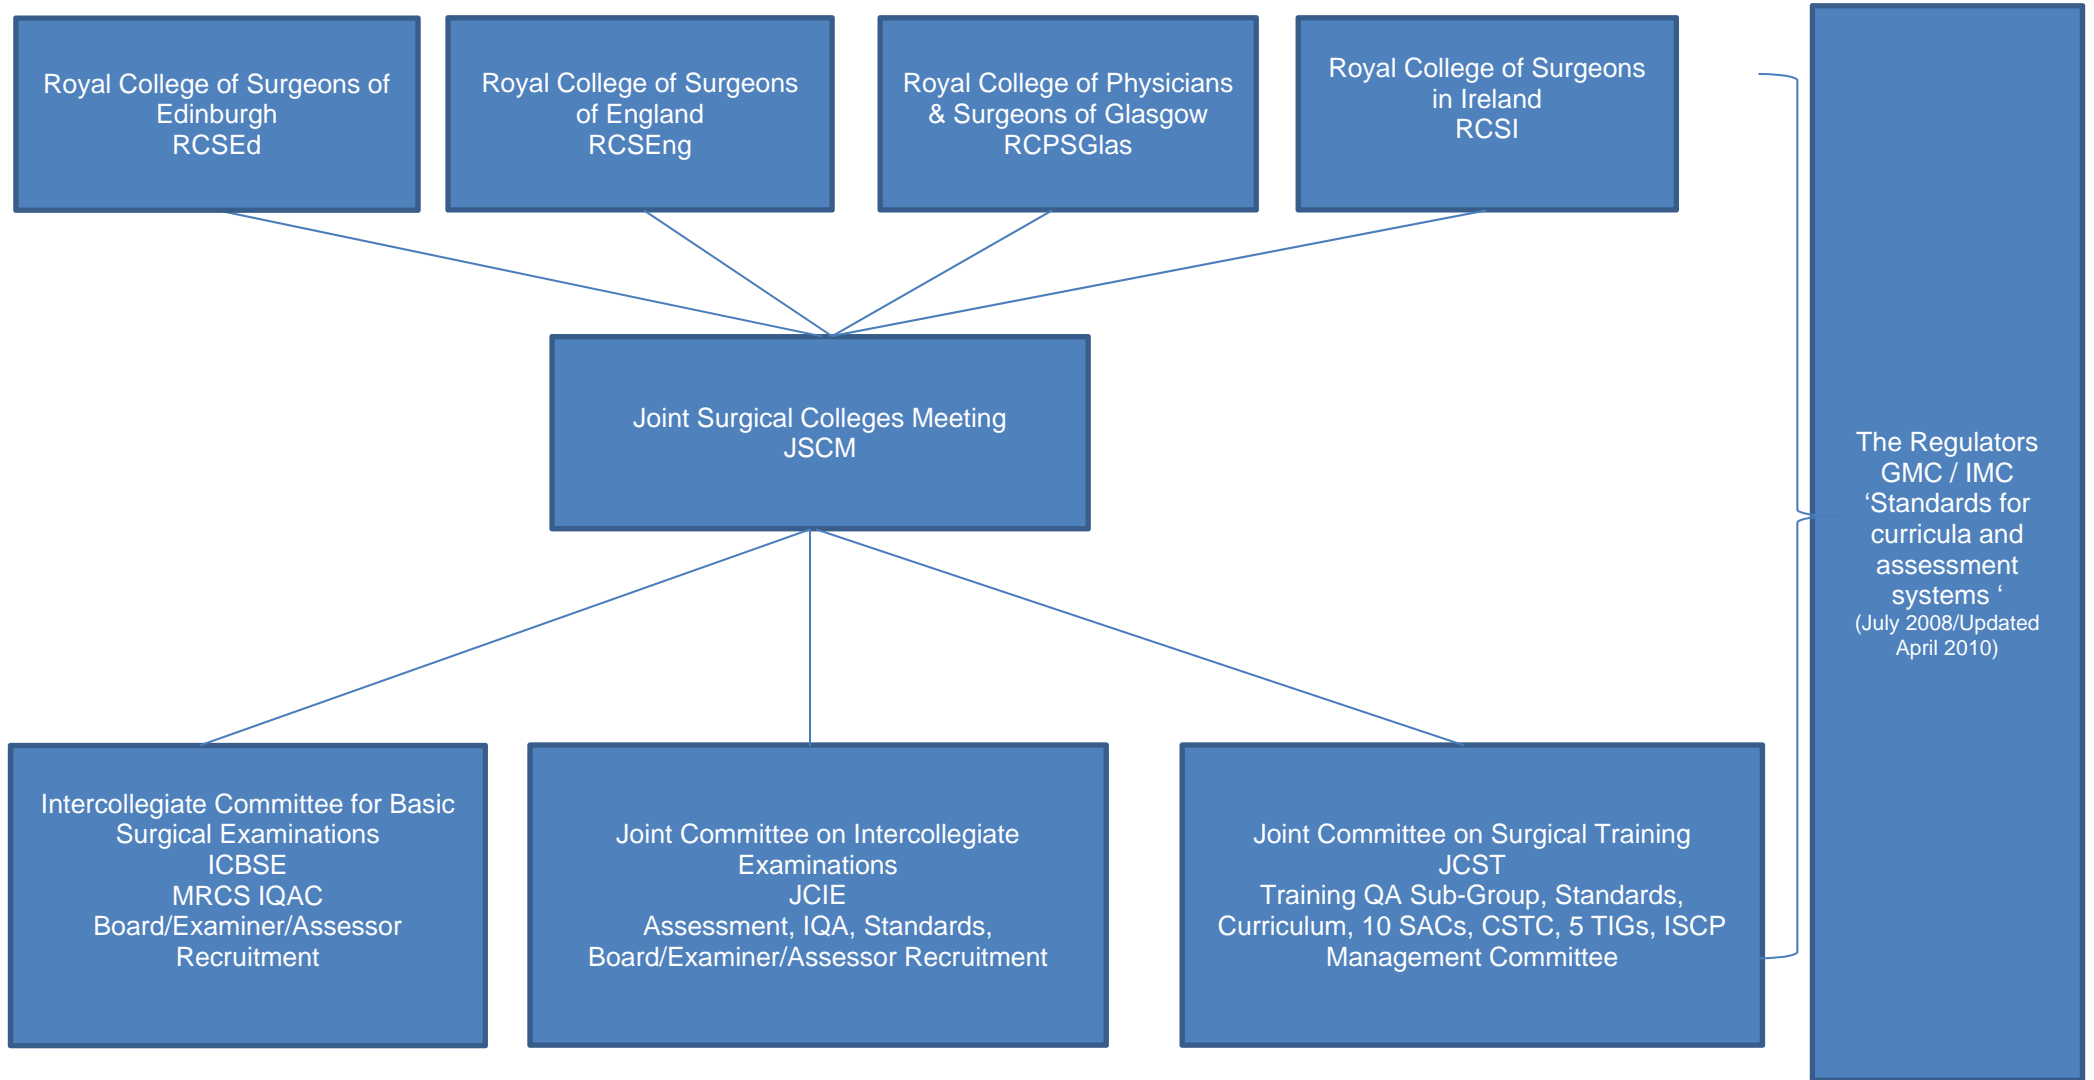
Royal College of Surgeons of Edinburgh
RCSEd

Royal College of Surgeons of England
RCSEng

Royal College of Physicians & Surgeons of Glasgow
RCPSGlas

Royal College of Surgeons in Ireland
RCSI

Joint Surgical Colleges Meeting
JSCM

The Regulators
GMC / IMC
‘Standards for curricula and assessment systems ‘
(July 2008/Updated April 2010)

Intercollegiate Committee for Basic Surgical Examinations
ICBSE
MRCS IQAC
Board/Examiner/Assessor Recruitment

Joint Committee on Intercollegiate Examinations
JCIE
Assessment, IQA, Standards, Board/Examiner/Assessor Recruitment

Joint Committee on Surgical Training
JCST
Training QA Sub-Group, Standards, Curriculum, 10 SACs, CSTC, 5 TIGs, ISCP Management Committee